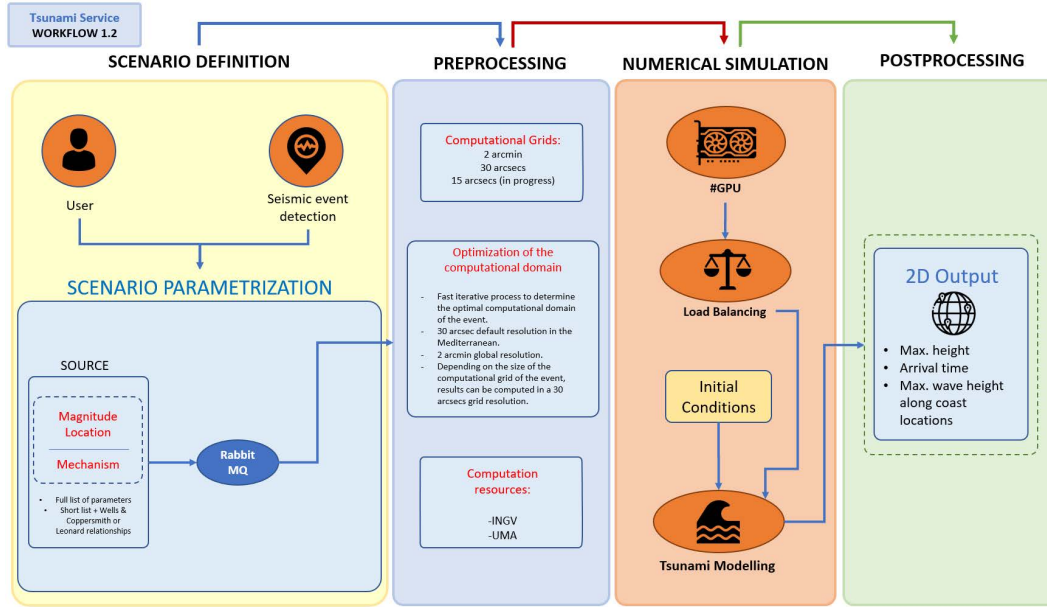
Tsunami Service
WORKFLOW 1.2

SCENARIO DEFINITION

PREPROCESSING

NUMERICAL SIMULATION

POSTPROCESSING

User

Seismic event detection

SCENARIO PARAMETRIZATION

SOURCE

Magnitude
Location

Mechanism

Rabbit MQ

- Full list of parameters
- Short list + Wells & Coppersmith or Leonard relationships

Computational Grids:
2 arcmin
30 arcsecs
15 arcsecs (in progress)

Optimization of the computational domain

- Fast iterative process to determine the optimal computational domain of the event.
- 30 arcsec default resolution in the Mediterranean.
- 2 arcmin global resolution.
- Depending on the size of the computational grid of the event, results can be computed in a 30 arcsecs grid resolution.

Computation resources:

-INGV
-UMA

#GPU

Load Balancing

Initial Conditions

Tsunami Modelling

2D Output

- Max. height
- Arrival time
- Max. wave height along coast locations